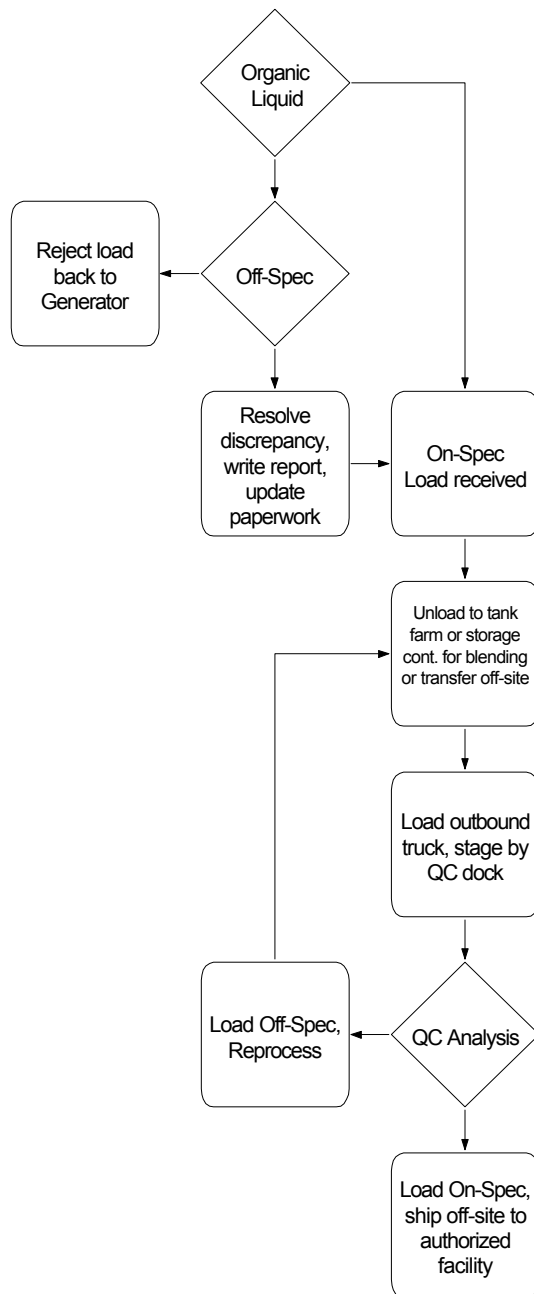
Organic Liquid

Off-Spec

Reject load back to Generator

Resolve discrepancy, write report, update paperwork

On-Spec Load received

Unload to tank farm or storage cont. for blending or transfer off-site

Load outbound truck, stage by QC dock

QC Analysis

Load Off-Spec, Reprocess

Load On-Spec, ship off-site to authorized facility